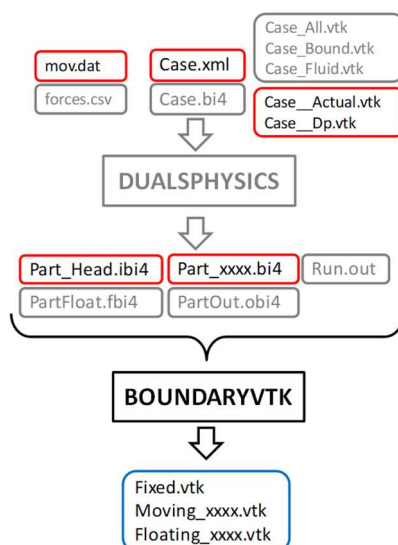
mov.dat
forces.csv

Case.xml
Case.bi4

Case_All.vtk
Case_Bound.vtk
Case_Fluid.vtk

Case__Actual.vtk
Case__Dp.vtk

DUALSPHYSICS

Part_Head.ibi4
PartFloat.fbi4

Part_xxxx.bi4
PartOut.obi4

Run.out

BOUNDARYVTK

Fixed.vtk
Moving_xxxx.vtk
Floating_xxxx.vtk